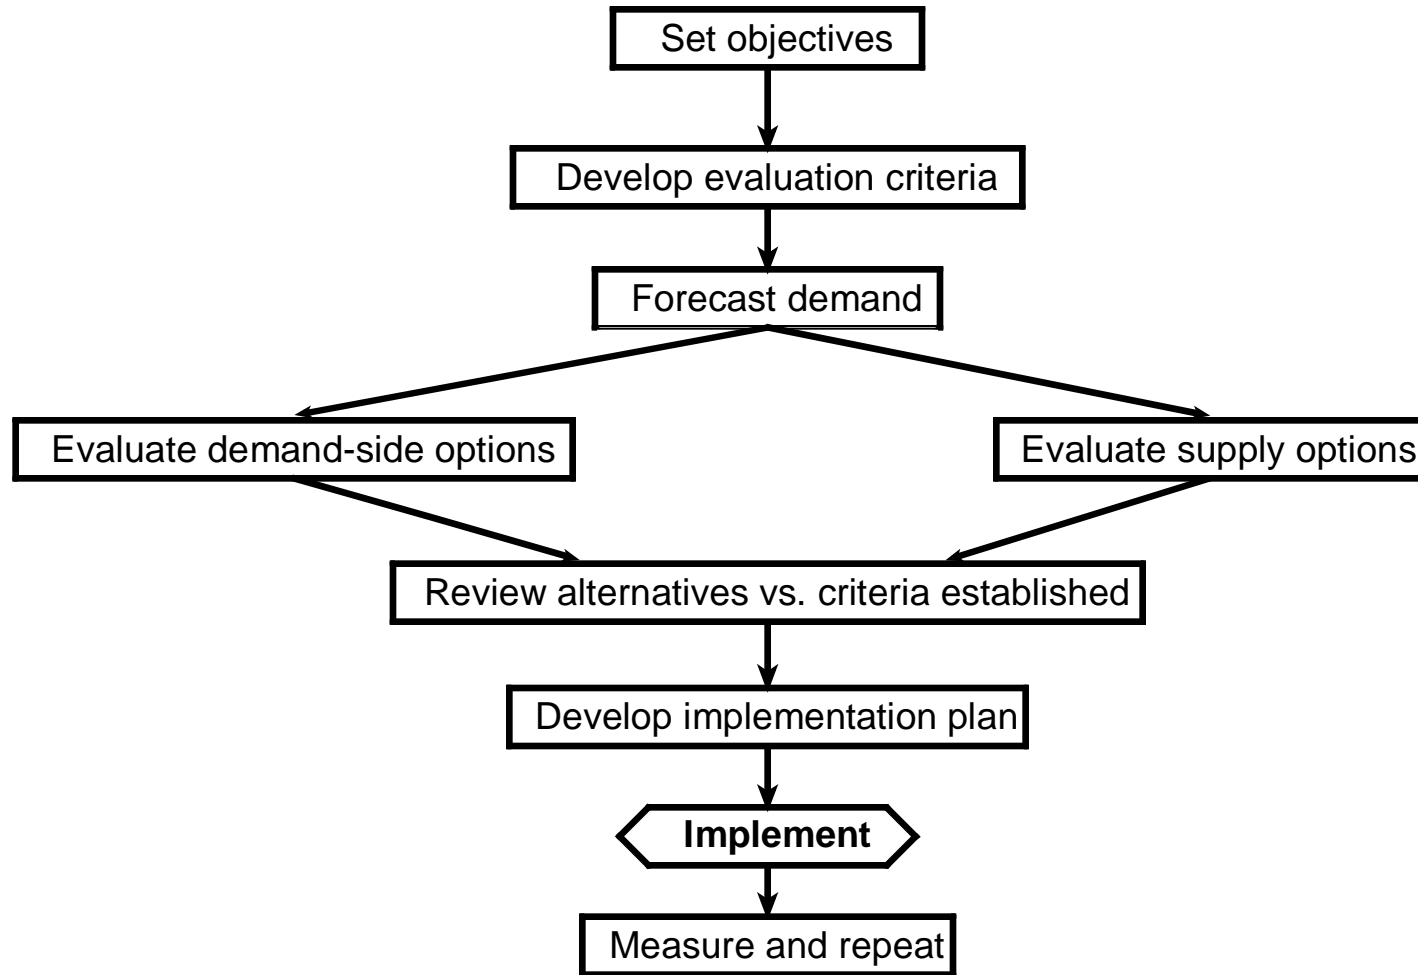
Set objectives

Develop evaluation criteria

Forecast demand

Evaluate demand-side options

Evaluate supply options

Review alternatives vs. criteria established

Develop implementation plan

**Implement**

Measure and repeat